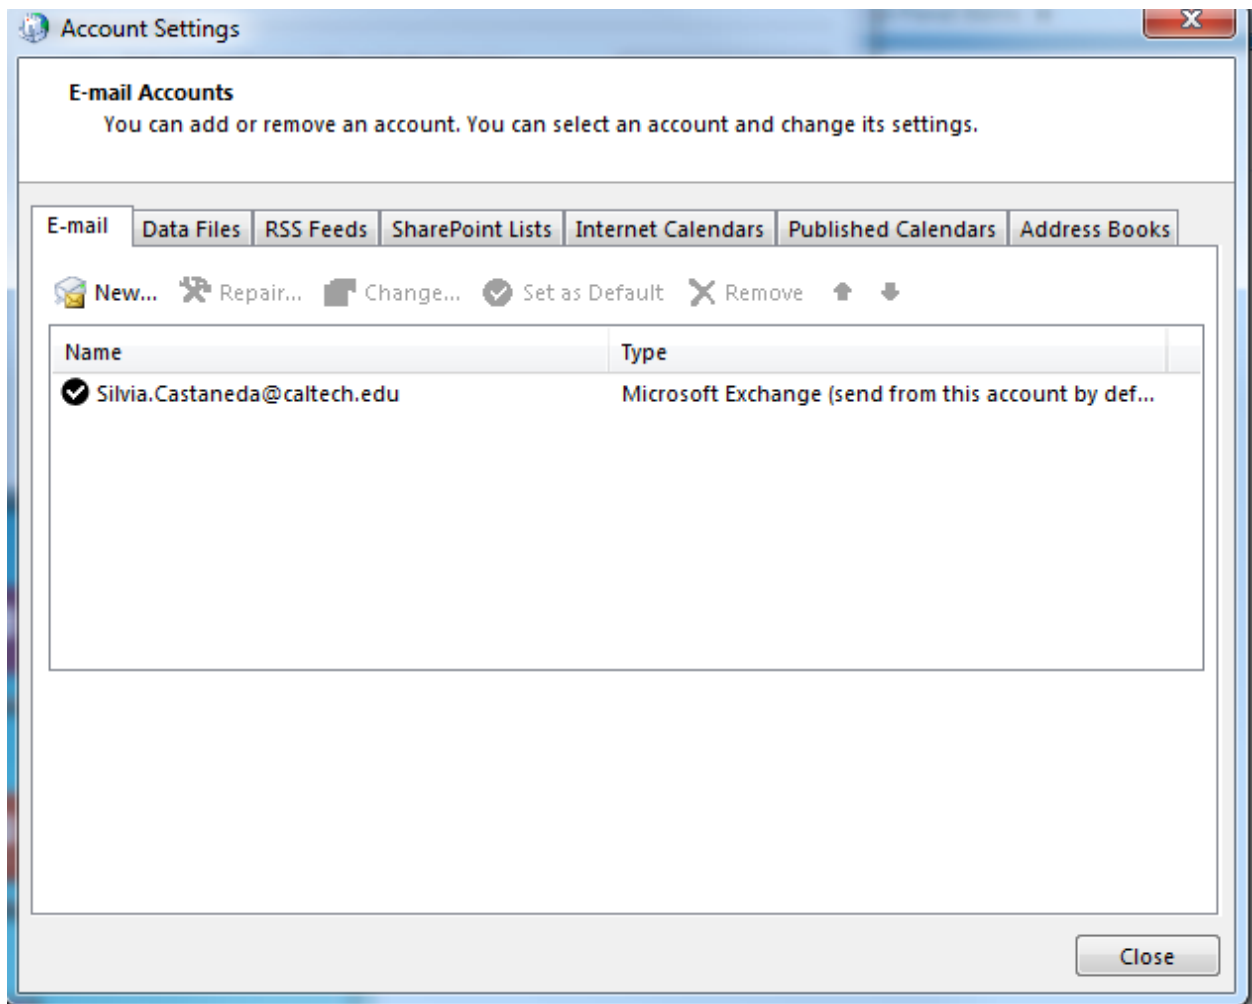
Account Settings

E-mail Accounts
You can add or remove an account. You can select an account and change its settings.

E-mail | Data Files | RSS Feeds | SharePoint Lists | Internet Calendars | Published Calendars | Address Books

New... Repair... Change... Set as Default Remove

| Name | Type |
|---|---|
| Silvia.Castaneda@caltech.edu | Microsoft Exchange (send from this account by def... |

Close